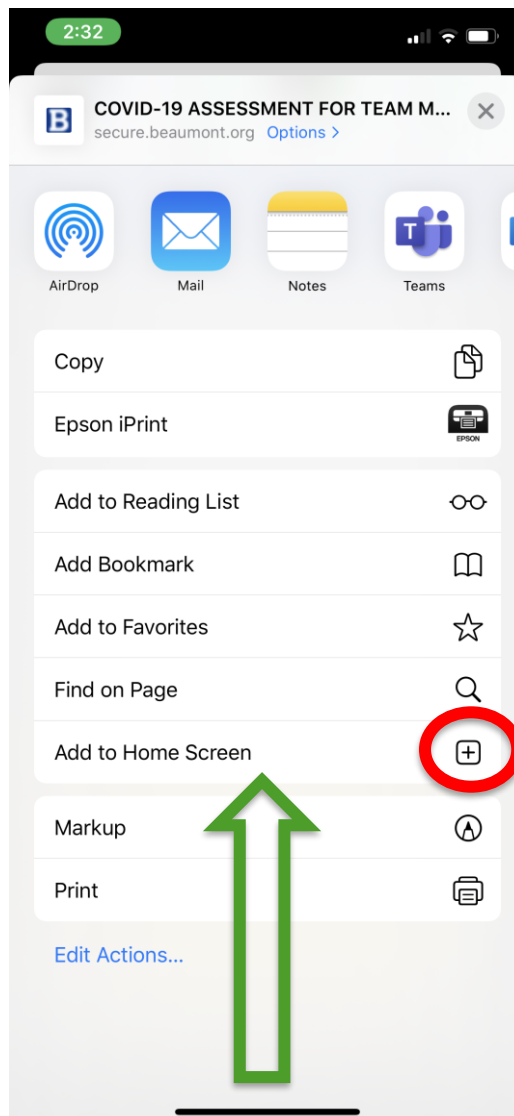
2:32

B

COVID-19 ASSESSMENT FOR TEAM M...
secure.beaumont.org Options >

AirDrop
Mail
Notes
Teams

Copy
Epson iPrint
EPSON

Add to Reading List
Add Bookmark
Add to Favorites
Find on Page
Add to Home Screen

Markup
Print

Edit Actions...